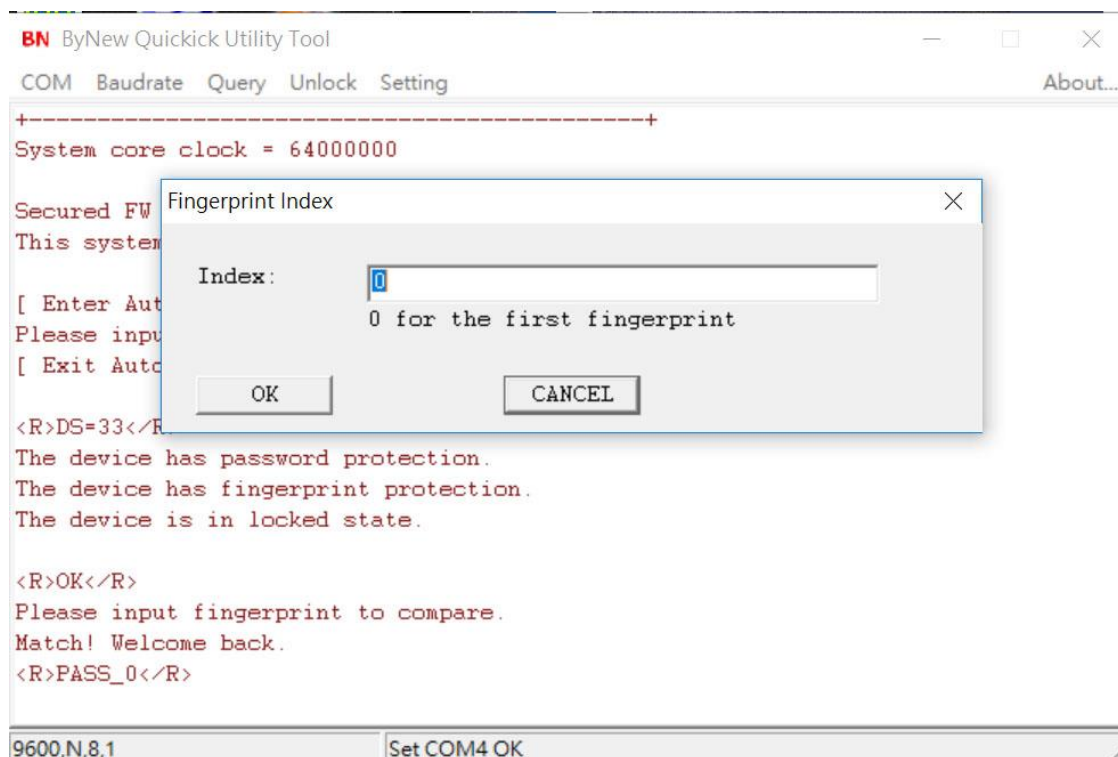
BN ByNew Quickick Utility Tool

COM Baudrate Query Unlock Setting About...

+------------------------------------------+
System core clock = 64000000

Secured FW
This system

[ Enter Aut
Please inpu
[ Exit Autc

<R>DS=33</R>
The device has password protection.
The device has fingerprint protection.
The device is in locked state.

<R>OK</R>
Please input fingerprint to compare.
Match! Welcome back.
<R>PASS_0</R>

Fingerprint Index

Index: 0
0 for the first fingerprint

OK CANCEL

9600.N.8.1 Set COM4 OK